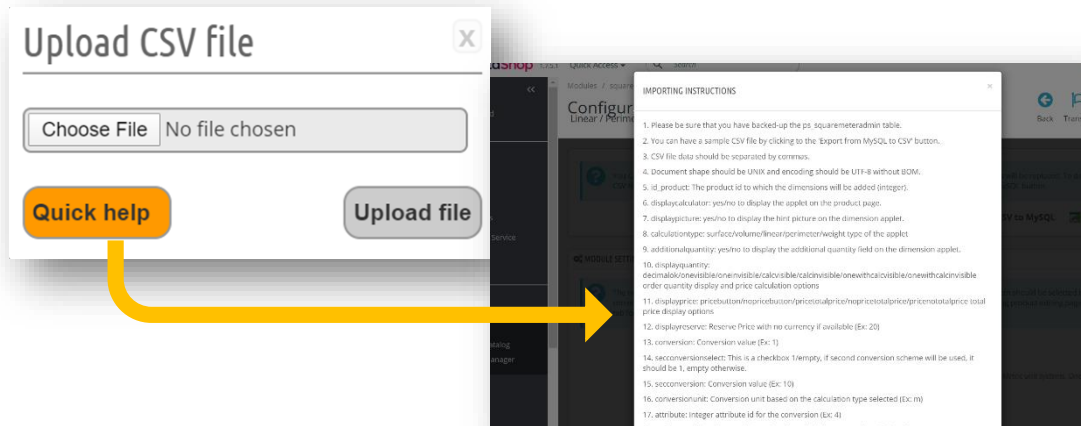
Upload CSV file

x

Choose File No file chosen

Quick help

Upload file

aShop 1.7.5.1 Quick Access ▾

Modules / square

Configura

Linear / Perime

Back Trans

Service

atalog

anager

MODULE SETT

CSV to MySQL

IMPORTING INSTRUCTIONS

×

1. Please be sure that you have backed-up the ps_squaremeteradmin table.

2. You can have a sample CSV file by clicking to the 'Export from MySQL to CSV' button.

3. CSV file data should be separated by commas.

4. Document shape should be UNIX and encoding should be UTF-8 without BOM.

5. id_product: The product id to which the dimensions will be added (integer).

6. displaycalculator: yes/no to display the applet on the product page.

7. displaypicture: yes/no to display the hint picture on the dimension applet.

8. calculationtype: surface/volume/linear/perimeter/weight type of the applet

9. additionalquantity: yes/no to display the additional quantity field on the dimension applet.

10. displayquantity: decimalok/oneinvisible/oneinvisible/calcvisible/calcinvisible/onewithcalcvisible/onewithcalcinvisible order quantity display and price calculation options

11. displayprice: pricebutton/nopricebutton/pricetotalprice/nopricetotalprice/pricenototalprice total price display options

12. displayreserve: Reserve Price with no currency if available (Ex: 20)

13. conversion: Conversion value (Ex: 1)

14. secconversionselect: This is a checkbox 1/empty, if second conversion scheme will be used, it should be 1, empty otherwise.

15. secconversion: Conversion value (Ex: 10)

16. conversionunit: Conversion unit based on the calculation type selected (Ex: m)

17. attribute: Integer attribute id for the conversion (Ex: 4)